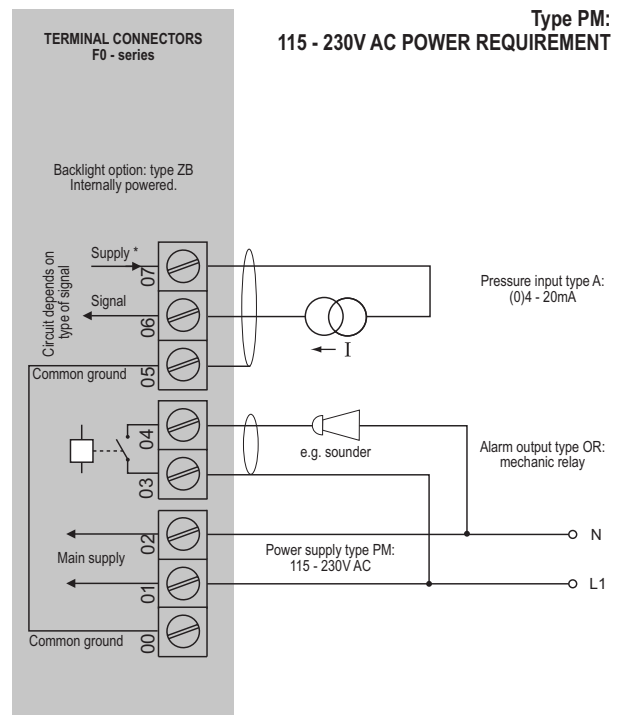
Type PM:
115 - 230V AC POWER REQUIREMENT

TERMINAL CONNECTORS
F0 - series

Backlight option: type ZB
Internally powered.

Circuit depends on type of signal

Supply *

07

Signal

06

Common ground

05

Pressure input type A:
(0)4 - 20mA

I

04

03

e.g. sounder

Alarm output type OR:
mechanic relay

02

Main supply

01

Power supply type PM:
115 - 230V AC

N

L1

Common ground

00